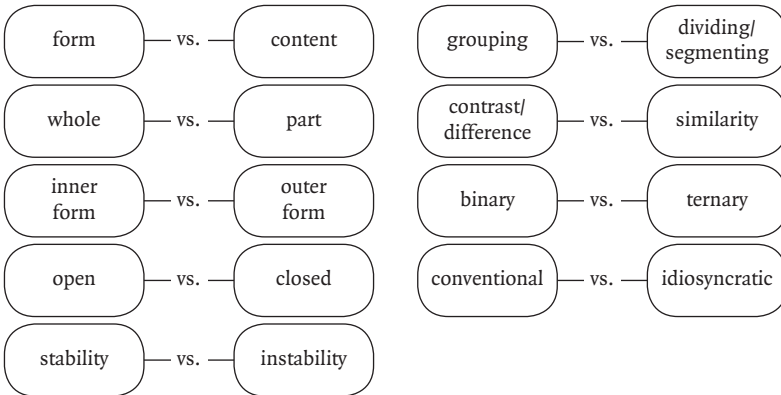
form vs. content

whole vs. part

inner form vs. outer form

open vs. closed

stability vs. instability

grouping vs. dividing/ segmenting

contrast/ difference vs. similarity

binary vs. ternary

conventional vs. idiosyncratic